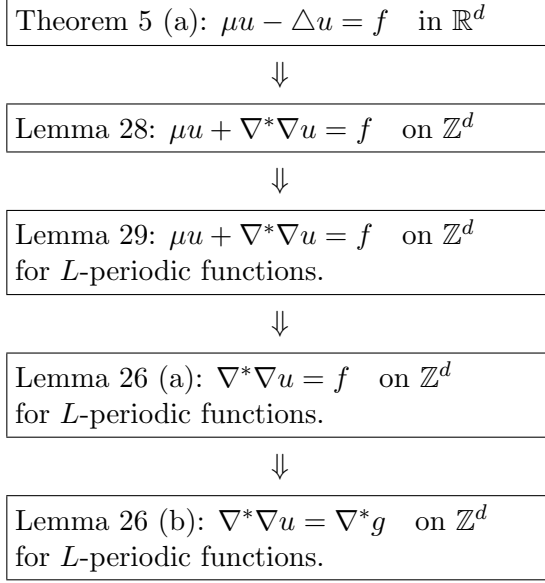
Theorem 5 (a): $\mu u - \triangle u = f \quad \text{in } \mathbb{R}^d$

$\Downarrow$

Lemma 28: $\mu u + \nabla^* \nabla u = f \quad \text{on } \mathbb{Z}^d$

$\Downarrow$

Lemma 29: $\mu u + \nabla^* \nabla u = f \quad \text{on } \mathbb{Z}^d$
for $L$-periodic functions.

$\Downarrow$

Lemma 26 (a): $\nabla^* \nabla u = f \quad \text{on } \mathbb{Z}^d$
for $L$-periodic functions.

$\Downarrow$

Lemma 26 (b): $\nabla^* \nabla u = \nabla^* g \quad \text{on } \mathbb{Z}^d$
for $L$-periodic functions.